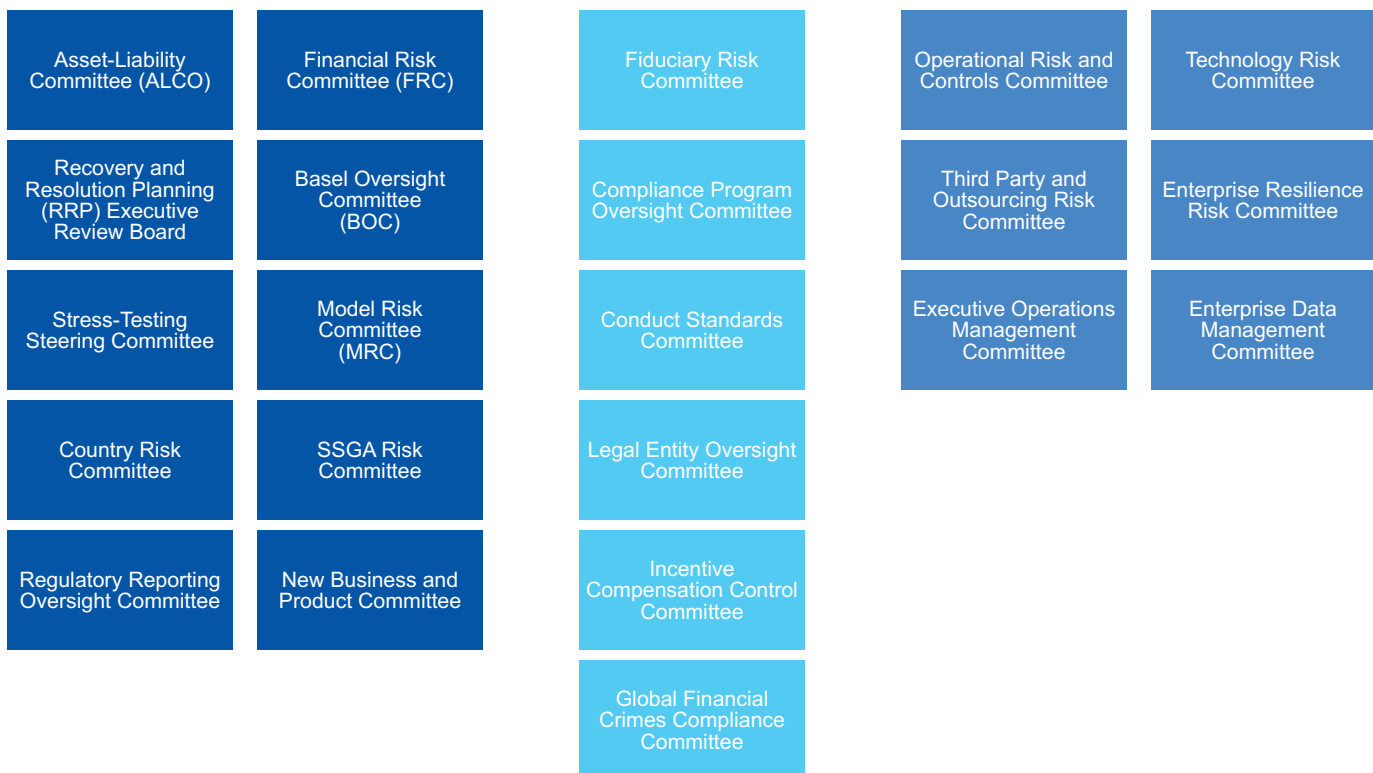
Asset-Liability Committee (ALCO)

Financial Risk Committee (FRC)

Recovery and Resolution Planning (RRP) Executive Review Board

Basel Oversight Committee (BOC)

Stress-Testing Steering Committee

Model Risk Committee (MRC)

Country Risk Committee

SSGA Risk Committee

Regulatory Reporting Oversight Committee

New Business and Product Committee

Fiduciary Risk Committee

Compliance Program Oversight Committee

Conduct Standards Committee

Legal Entity Oversight Committee

Incentive Compensation Control Committee

Global Financial Crimes Compliance Committee

Operational Risk and Controls Committee

Technology Risk Committee

Third Party and Outsourcing Risk Committee

Enterprise Resilience Risk Committee

Executive Operations Management Committee

Enterprise Data Management Committee